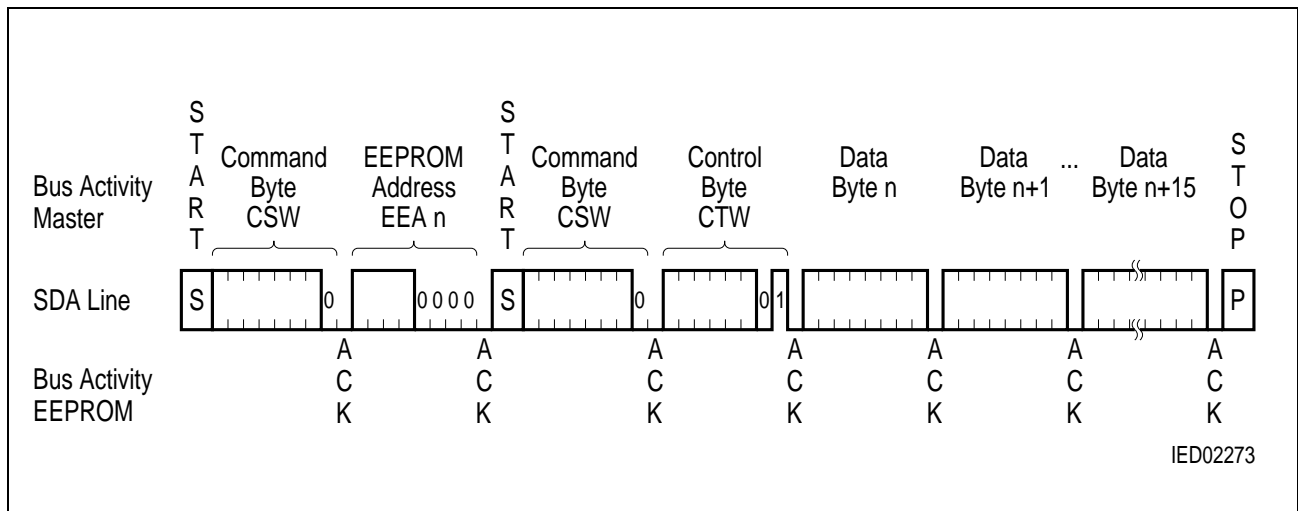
Bus Activity Master

START

Command Byte CSW

EEPROM Address EEA n

START

Command Byte CSW

Control Byte CTW

Data Byte n

Data Byte n+1

...

Data Byte n+15

STOP

SDA Line

S

0

0 0 0 0

S

0

0 1

P

Bus Activity EEPROM

ACK

ACK

ACK

ACK

ACK

ACK

ACK

IED02273